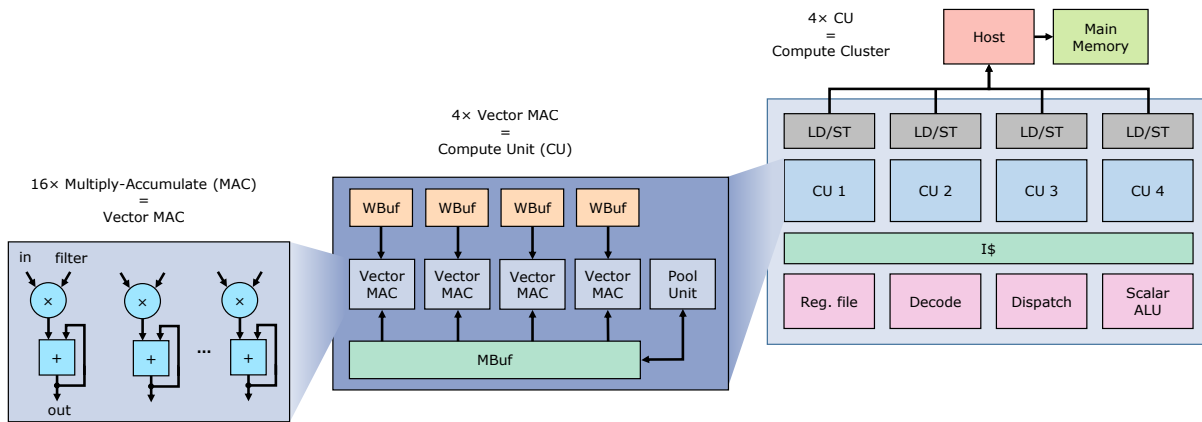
16× Multiply-Accumulate (MAC)
=
Vector MAC

in filter

×
+

×
+

...

×
+

out

4× Vector MAC
=
Compute Unit (CU)

WBuf WBuf WBuf WBuf

Vector MAC
Vector MAC
Vector MAC
Vector MAC
Pool Unit

MBuf

4× CU
=
Compute Cluster

Host
Main Memory

LD/ST LD/ST LD/ST LD/ST

CU 1 CU 2 CU 3 CU 4

I$

Reg. file
Decode
Dispatch
Scalar ALU